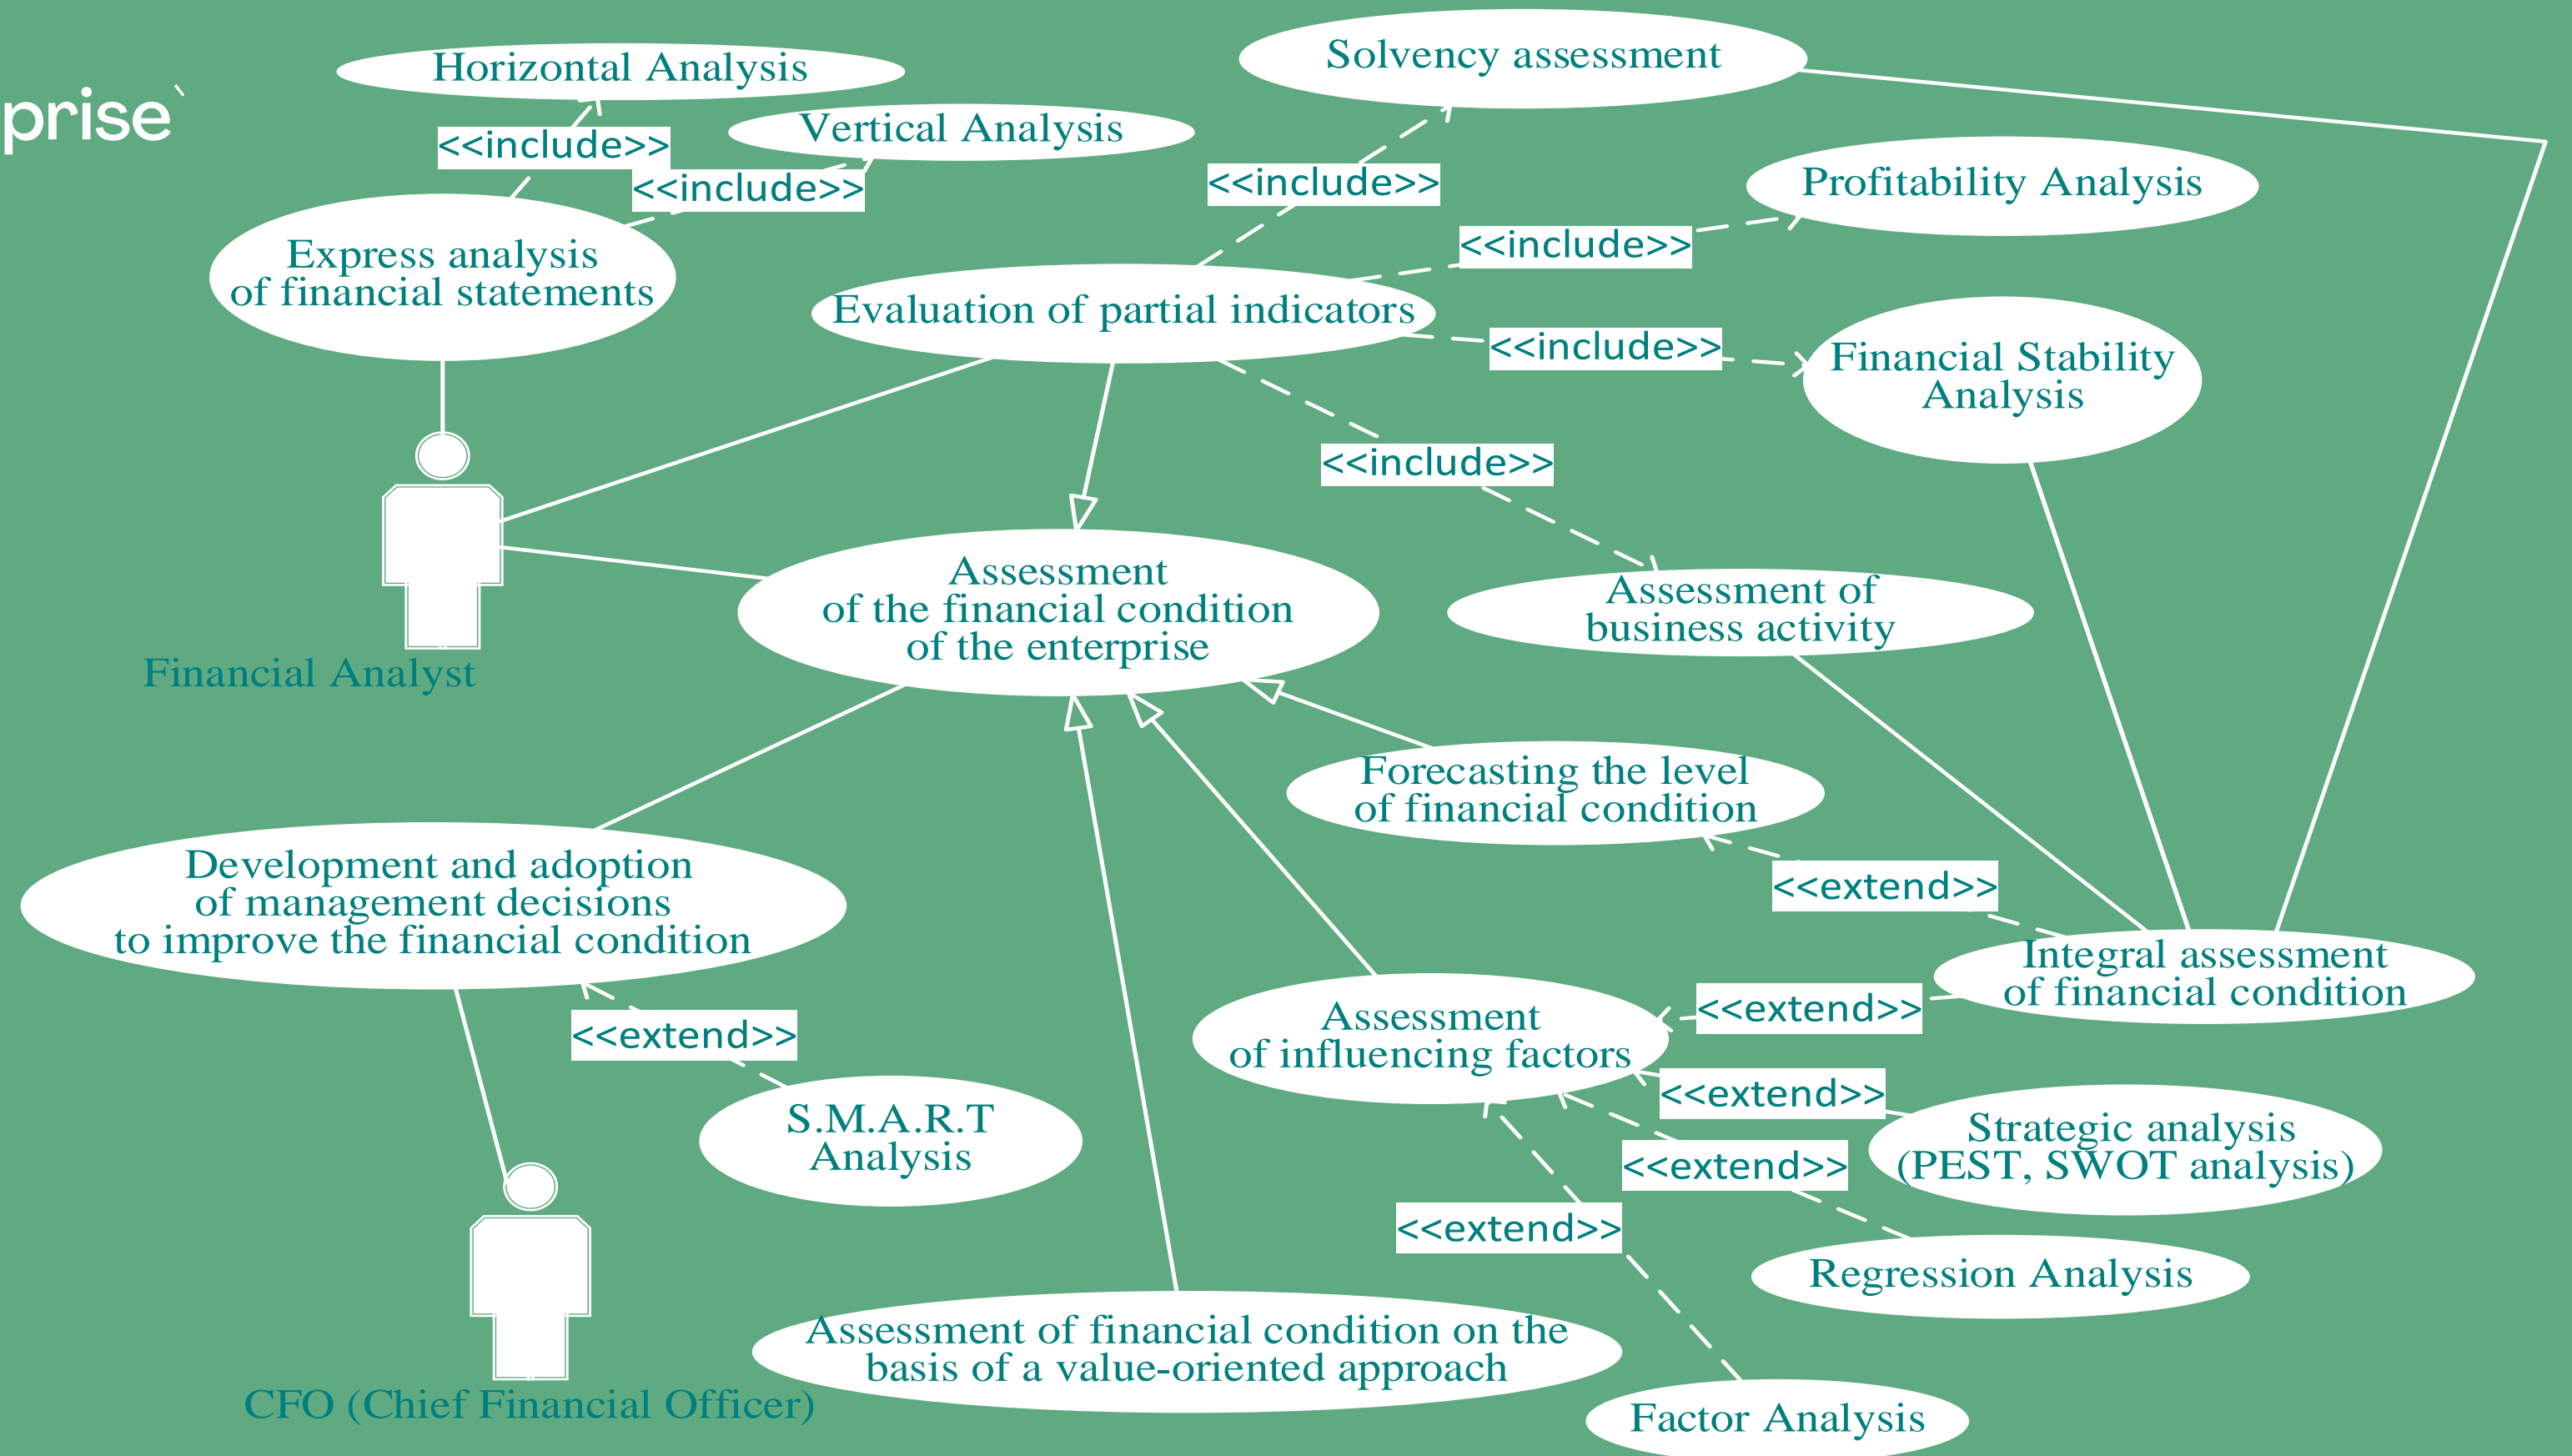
prise

Horizontal Analysis

<<include>>

Vertical Analysis

<<include>>

Express analysis of financial statements

Solvency assessment

<<include>>

Profitability Analysis

<<include>>

Evaluation of partial indicators

<<include>>

Financial Stability Analysis

<<include>>

Financial Analyst

Assessment of the financial condition of the enterprise

Assessment of business activity

Forecasting the level of financial condition

<<extend>>

Integral assessment of financial condition

Development and adoption of management decisions to improve the financial condition

<<extend>>

S.M.A.R.T Analysis

Assessment of influencing factors

<<extend>>

<<extend>>

Strategic analysis (PEST, SWOT analysis)

<<extend>>

<<extend>>

Regression Analysis

Assessment of financial condition on the basis of a value-oriented approach

CFO (Chief Financial Officer)

Factor Analysis